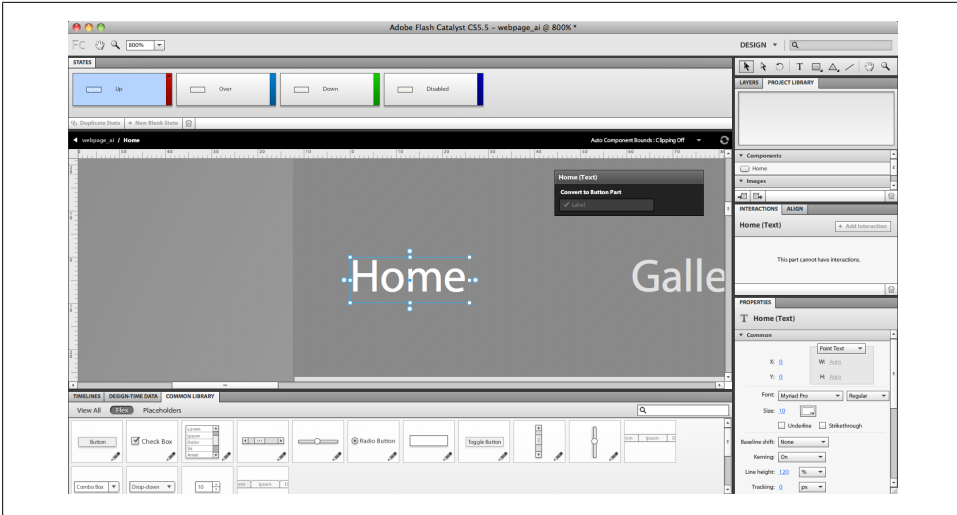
Adobe Flash Catalyst CS5.5 – webpage_ai @ 800% *

FC 800%

DESIGN

STATES

Up

Over

Down

Disabled

Duplicate State

New Blank State

webpage_ai / Home

Auto Component Bounds : Clipping Off

Home (Text)

Convert to Button Part

Label

Home

Galle

LAYERS

PROJECT LIBRARY

Components

Home

Images

INTERACTIONS

ALIGN

Home (Text)

+ Add Interaction

This part cannot have interactions.

PROPERTIES

Home (Text)

Common

Point Text

X: 0

W: Auto

Y: 0

H: Auto

Font: Myriad Pro

Regular

Size: 10

Underline

Strikethrough

Baseline shift: None

Kerning: On

Line height: 120 %

Tracking: 0 px

TIMELINES

DESIGN-TIME DATA

COMMON LIBRARY

View All

Flex

Placeholders

Button

Check Box

Lorem

Ipsum

Dolor

Sit

Amet

Radio Button

Toggle Button

Combo Box

Drop-down

10